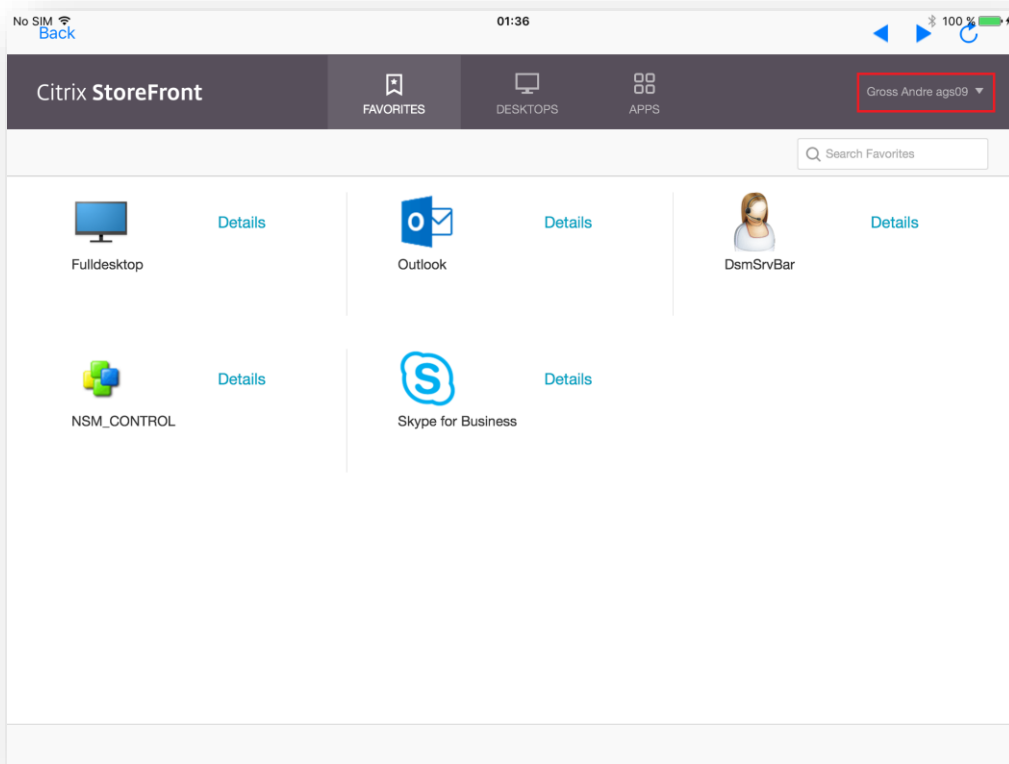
No SIM
Back
01:36
100 %

Citrix StoreFront
FAVORITES
DESKTOPS
APPS
Gross Andre ags09

Search Favorites

Fulldesktop
Details

Outlook
Details

DsmSrvBar
Details

NSM_CONTROL
Details

Skype for Business
Details